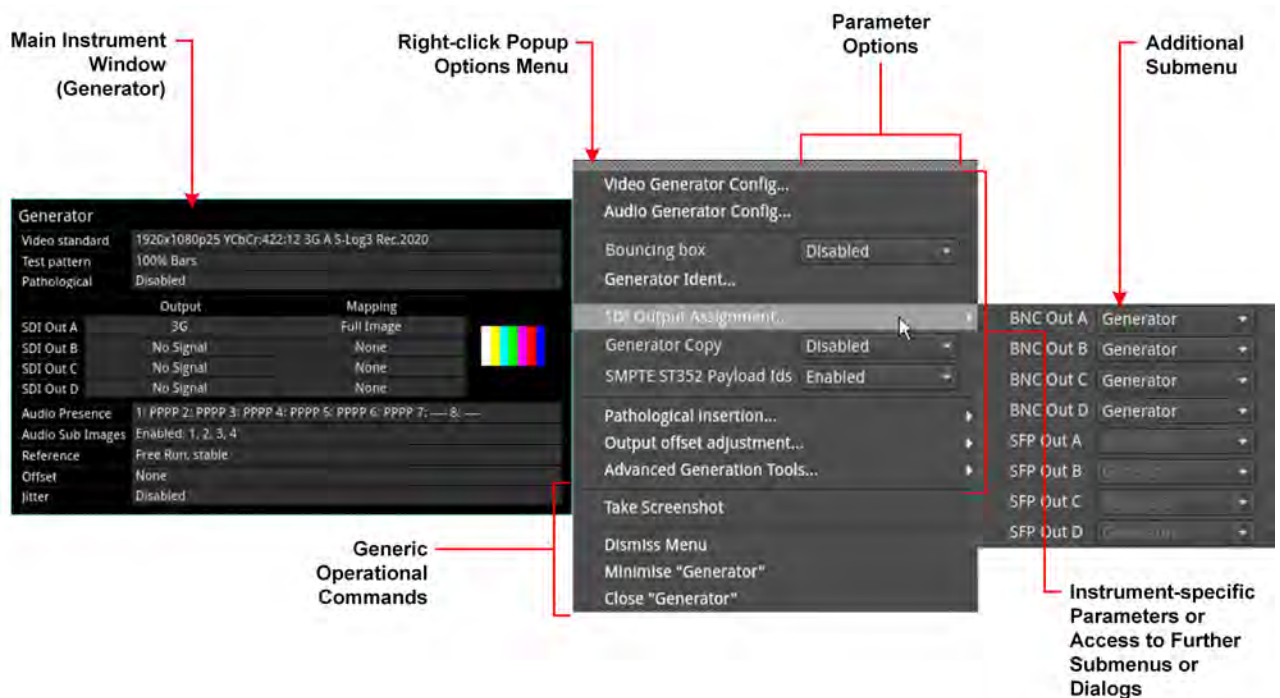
Main Instrument Window (Generator)

Right-click Popup Options Menu

Parameter Options

Additional Submenu

Generator

| Video standard | 1920x1080p25 YCbCr:422:12 3G A S-Log3 Rec.2020 |
|---|---|
| Test pattern | 100% Bars |
| Pathological | Disabled |

| | Output | Mapping |
|---|---|---|
| SDI Out A | 3G | Full Image |
| SDI Out B | No Signal | None |
| SDI Out C | No Signal | None |
| SDI Out D | No Signal | None |

| Audio Presence | 1: PPPP 2: PPPP 3: PPPP 4: PPPP 5: PPPP 6: PPPP 7: — 8: — |
|---|---|
| Audio Sub Images | Enabled: 1, 2, 3, 4 |
| Reference | Free Run, stable |
| Offset | None |
| Jitter | Disabled |

Video Generator Config...
Audio Generator Config...
Bouncing box Disabled
Generator Ident...
SDI Output Assignment...
Generator Copy Disabled
SMPTE ST352 Payload Ids Enabled
Pathological insertion...
Output offset adjustment...
Advanced Generation Tools...
Take Screenshot
Dismiss Menu
Minimise "Generator"
Close "Generator"

BNC Out A Generator
BNC Out B Generator
BNC Out C Generator
BNC Out D Generator
SFP Out A
SFP Out B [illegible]
SFP Out C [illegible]
SFP Out D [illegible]

Generic Operational Commands

Instrument-specific Parameters or Access to Further Submenus or Dialogs